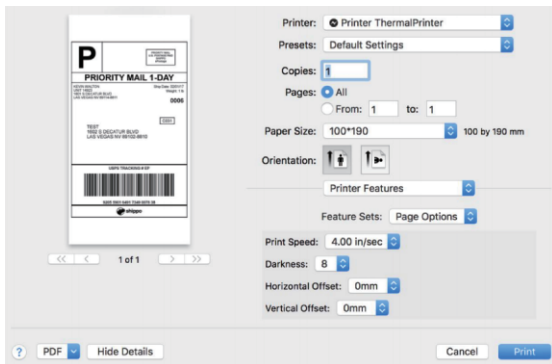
P

PRIORITY MAIL 1-DAY

0006

TEST
1602 S DECATUR BLVD
LAS VEGAS NV 89102-8810

USPS TRACKING # EP

shippo

1 of 1

Printer: Printer ThermalPrinter

Presets: Default Settings

Copies: 1

Pages: All

From: 1 to: 1

Paper Size: 100*190 100 by 190 mm

Orientation:

Printer Features

Feature Sets: Page Options

Print Speed: 4.00 in/sec

Darkness: 8

Horizontal Offset: 0mm

Vertical Offset: 0mm

?

PDF

Hide Details

Cancel

Print